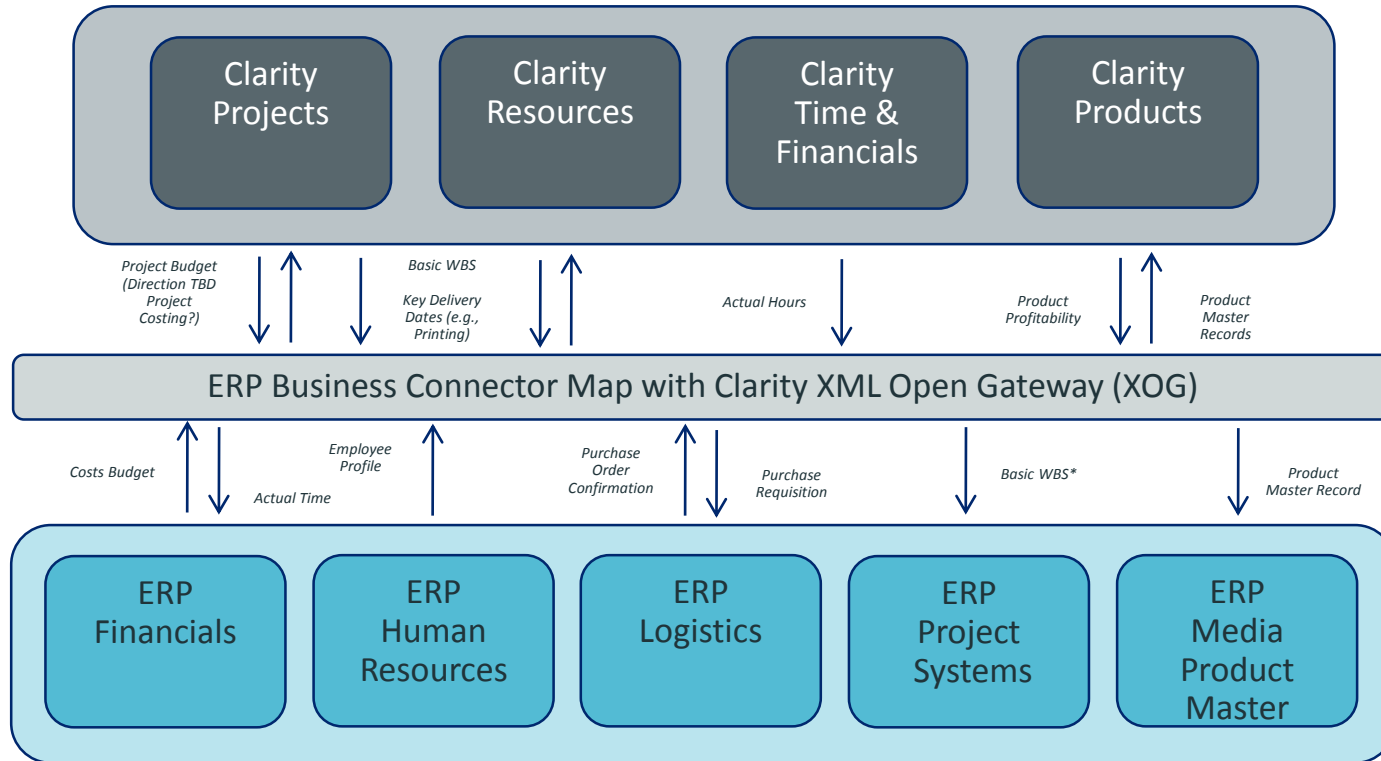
Clarity Projects

Clarity Resources

Clarity Time & Financials

Clarity Products

Project Budget (Direction TBD Project Costing?)

Basic WBS

Key Delivery Dates (e.g., Printing)

Actual Hours

Product Profitability

Product Master Records

ERP Business Connector Map with Clarity XML Open Gateway (XOG)

Costs Budget

Actual Time

Employee Profile

Purchase Order Confirmation

Purchase Requisition

Basic WBS*

Product Master Record

ERP Financials

ERP Human Resources

ERP Logistics

ERP Project Systems

ERP Media Product Master